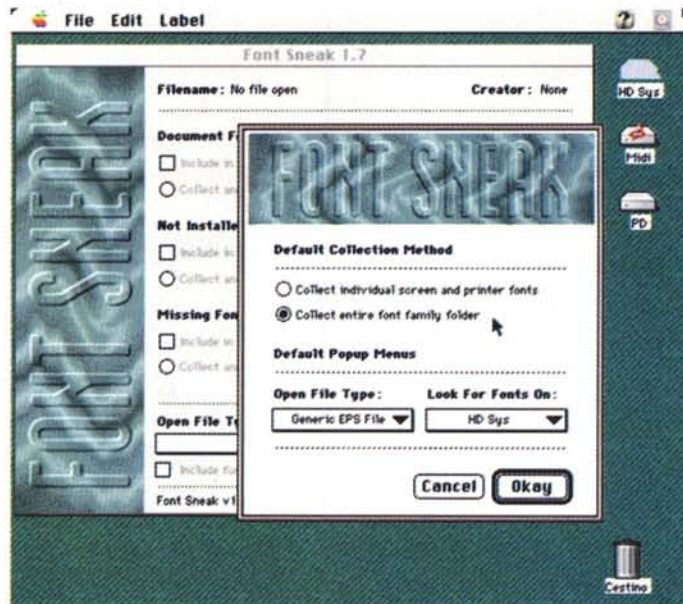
File Edit Label

Font Sneak 1.7

FONT SNEAK

Filename: No file open

Creator: None

Document F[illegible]

Include in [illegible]

Collect an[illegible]

Not Installe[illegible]

Include in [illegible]

Collect an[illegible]

Missing Fon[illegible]

Include in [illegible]

Collect an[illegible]

Open File T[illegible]

Include fu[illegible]

Font Sneak v1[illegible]

FONT SNEAK

Default Collection Method

Collect individual screen and printer fonts

Collect entire font family folder

Default Popup Menus

Open File Type:

Look For Fonts On:

Generic EPS File

HD Sys

Cancel

Okay

HD Sys

Midi

PD

Cestino